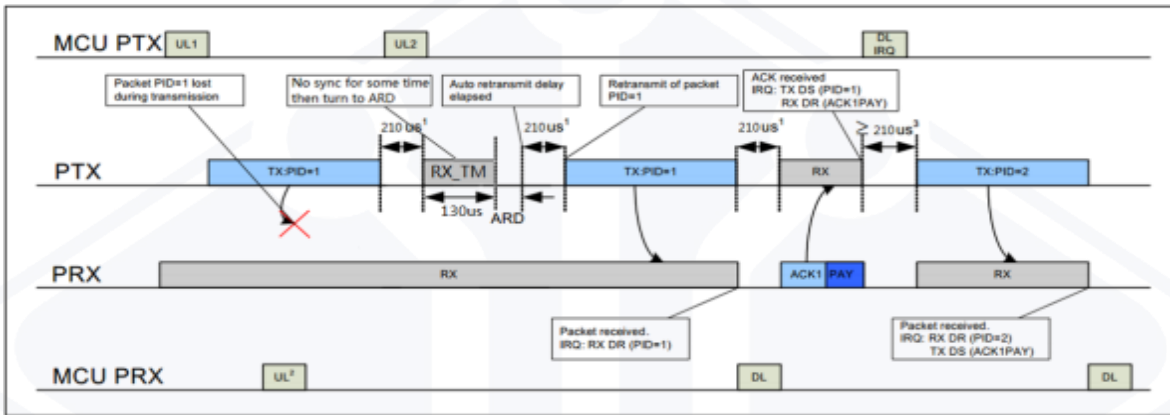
MCU PTX UL1 UL2 DL IRQ

Packet PID=1 lost during transmission

No sync for some time then turn to ARD

Auto retransmit delay elapsed

Retransmit of packet PID=1

ACK received IRQ: TX DS (PID=1) RX DR (ACK1PAY)

210 us$^1$

210us$^1$

210us$^1$

$\geq$ 210us$^3$

PTX

TX:PID=1

RX_TM

130us

ARD

TX:PID=1

RX

TX:PID=2

PRX

RX

ACK1 PAY

RX

Packet received. IRQ: RX DR (PID=1)

Packet received. IRQ: RX DR (PID=2) TX DS (ACK1PAY)

MCU PRX UL$^2$ DL DL